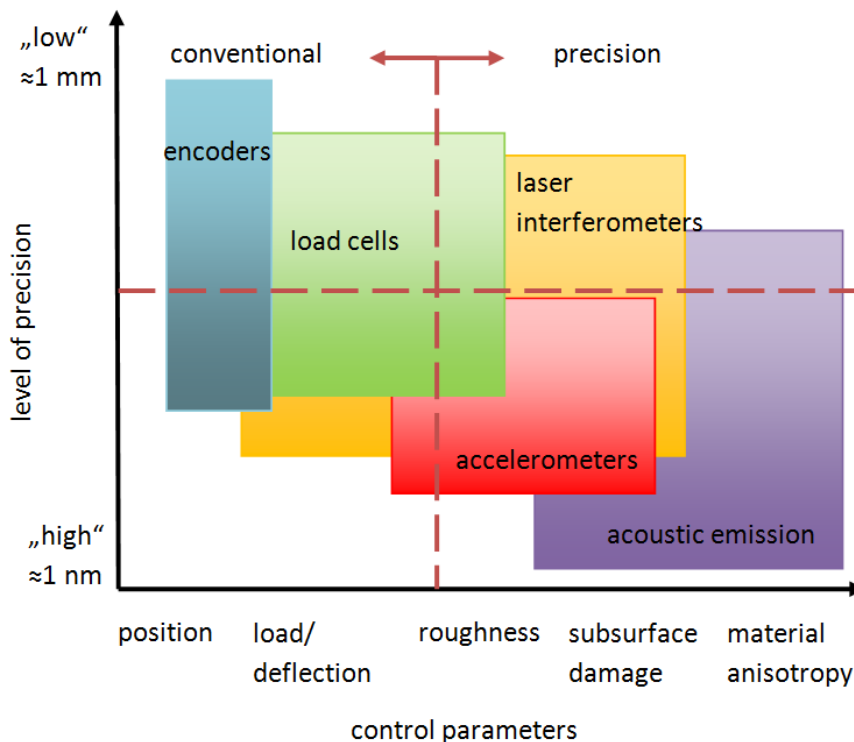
„low“
≈1 mm

conventional

precision

encoders

load cells

laser interferometers

accelerometers

acoustic emission

level of precision

„high“
≈1 nm

position

load/ deflection

roughness

subsurface damage

material anisotropy

control parameters